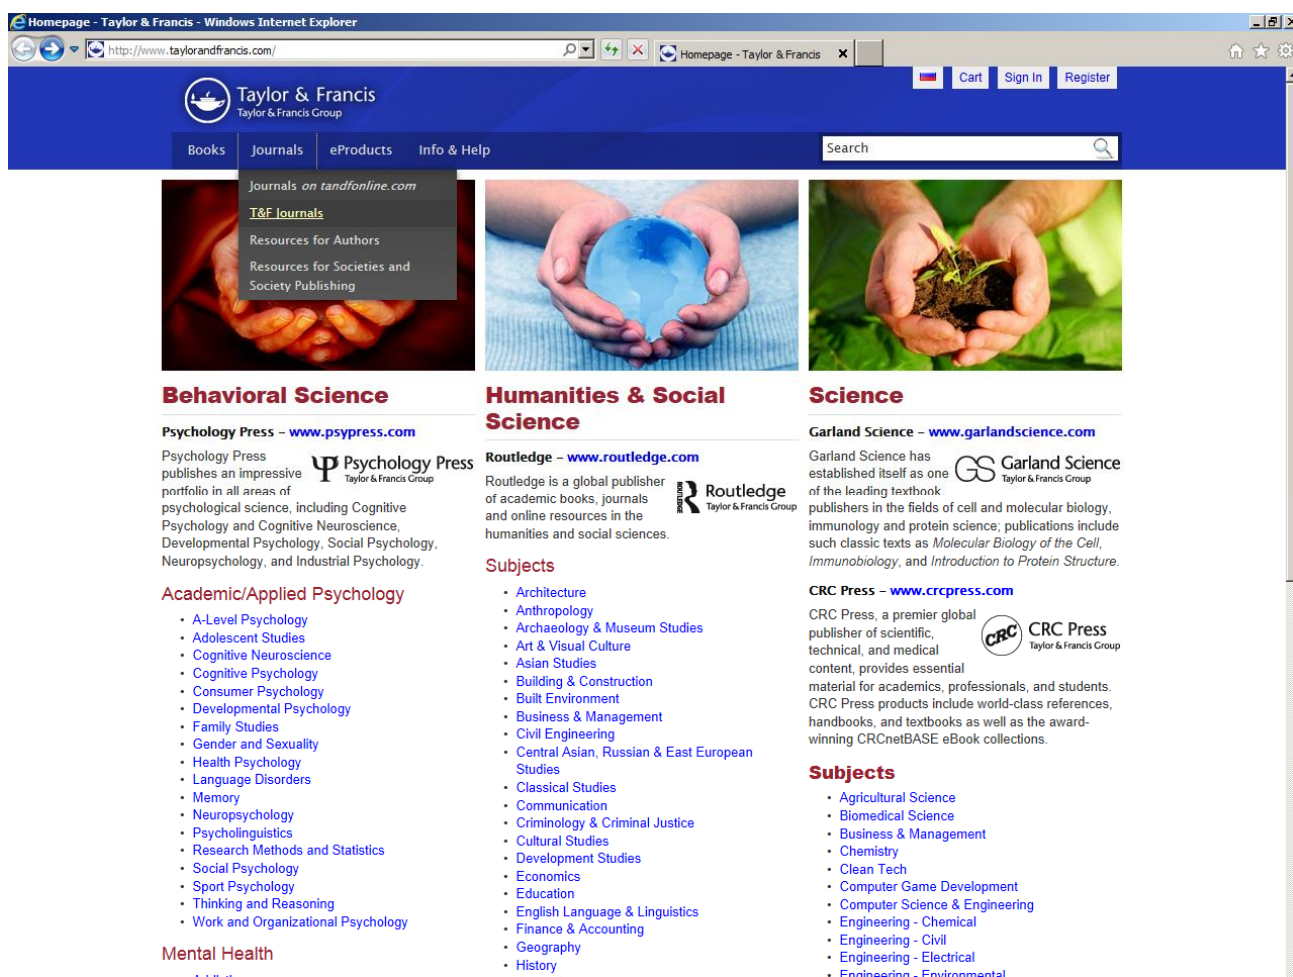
Homepage - Taylor & Francis - Windows Internet Explorer

http://www.taylorandfrancis.com/

Homepage - Taylor & Francis

Cart Sign In Register

Taylor & Francis
Taylor & Francis Group

Books Journals eProducts Info & Help

Search

Journals on tandfonline.com
T&F Journals
Resources for Authors
Resources for Societies and Society Publishing

Behavioral Science

Psychology Press – www.psypress.com

Psychology Press
Taylor & Francis Group

Psychology Press publishes an impressive portfolio in all areas of psychological science, including Cognitive Psychology and Cognitive Neuroscience, Developmental Psychology, Social Psychology, Neuropsychology, and Industrial Psychology.

Academic/Applied Psychology

- A-Level Psychology
- Adolescent Studies
- Cognitive Neuroscience
- Cognitive Psychology
- Consumer Psychology
- Developmental Psychology
- Family Studies
- Gender and Sexuality
- Health Psychology
- Language Disorders
- Memory
- Neuropsychology
- Psycholinguistics
- Research Methods and Statistics
- Social Psychology
- Sport Psychology
- Thinking and Reasoning
- Work and Organizational Psychology

Mental Health

Humanities & Social Science

Routledge – www.routledge.com

Routledge
Taylor & Francis Group

Routledge is a global publisher of academic books, journals and online resources in the humanities and social sciences.

Subjects

- Architecture
- Anthropology
- Archaeology & Museum Studies
- Art & Visual Culture
- Asian Studies
- Building & Construction
- Built Environment
- Business & Management
- Civil Engineering
- Central Asian, Russian & East European Studies
- Classical Studies
- Communication
- Criminology & Criminal Justice
- Cultural Studies
- Development Studies
- Economics
- Education
- English Language & Linguistics
- Finance & Accounting
- Geography
- History

Science

Garland Science – www.garlandscience.com

Garland Science
Taylor & Francis Group

Garland Science has established itself as one of the leading textbook publishers in the fields of cell and molecular biology, immunology and protein science; publications include such classic texts as Molecular Biology of the Cell, Immunobiology, and Introduction to Protein Structure.

CRC Press – www.crcpress.com

CRC Press
Taylor & Francis Group

CRC Press, a premier global publisher of scientific, technical, and medical content, provides essential material for academics, professionals, and students. CRC Press products include world-class references, handbooks, and textbooks as well as the award-winning CRCnetBASE eBook collections.

Subjects

- Agricultural Science
- Biomedical Science
- Business & Management
- Chemistry
- Clean Tech
- Computer Game Development
- Computer Science & Engineering
- Engineering - Chemical
- Engineering - Civil
- Engineering - Electrical
- Engineering - Environmental